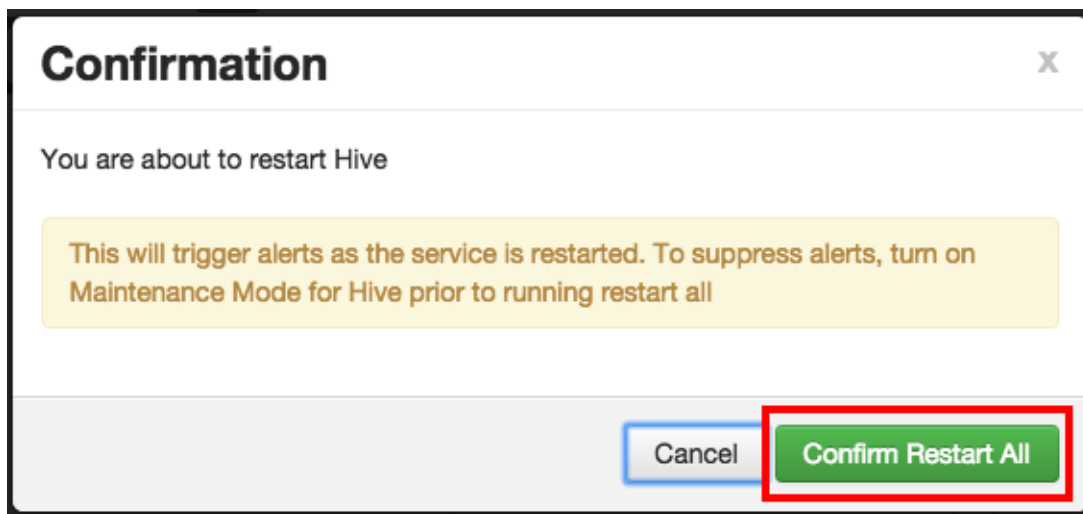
Confirmation

x

You are about to restart Hive

This will trigger alerts as the service is restarted. To suppress alerts, turn on Maintenance Mode for Hive prior to running restart all

Cancel

Confirm Restart All